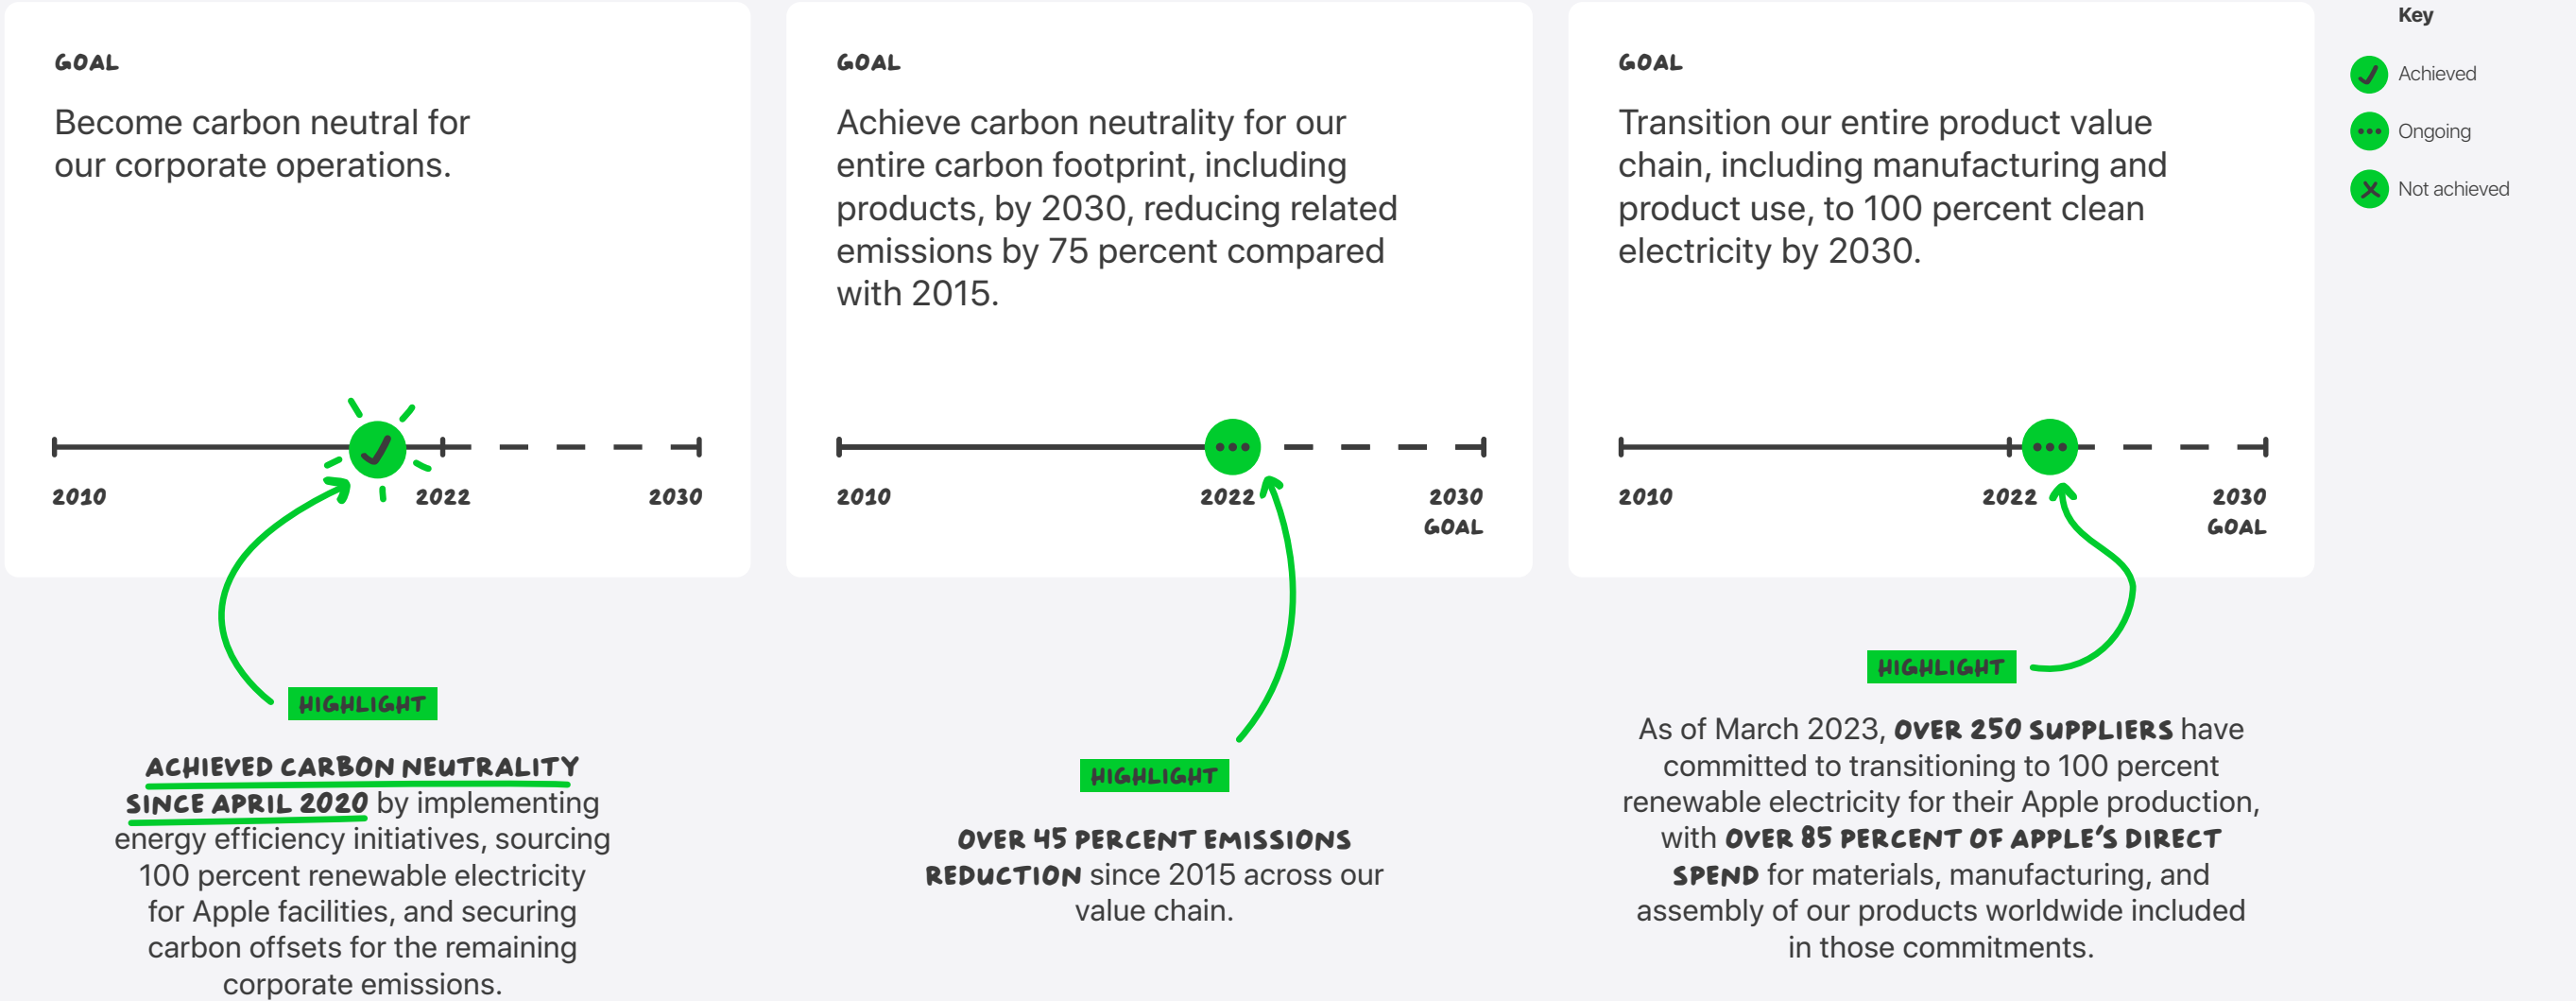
GOAL

Become carbon neutral for our corporate operations.

2010 2022 2030

HIGHLIGHT

ACHIEVED CARBON NEUTRALITY SINCE APRIL 2020 by implementing energy efficiency initiatives, sourcing 100 percent renewable electricity for Apple facilities, and securing carbon offsets for the remaining corporate emissions.

GOAL

Achieve carbon neutrality for our entire carbon footprint, including products, by 2030, reducing related emissions by 75 percent compared with 2015.

2010 2022 2030 GOAL

HIGHLIGHT

OVER 45 PERCENT EMISSIONS REDUCTION since 2015 across our value chain.

GOAL

Transition our entire product value chain, including manufacturing and product use, to 100 percent clean electricity by 2030.

2010 2022 2030 GOAL

HIGHLIGHT

As of March 2023, OVER 250 SUPPLIERS have committed to transitioning to 100 percent renewable electricity for their Apple production, with OVER 85 PERCENT OF APPLE'S DIRECT SPEND for materials, manufacturing, and assembly of our products worldwide included in those commitments.

Key

Achieved

Ongoing

Not achieved